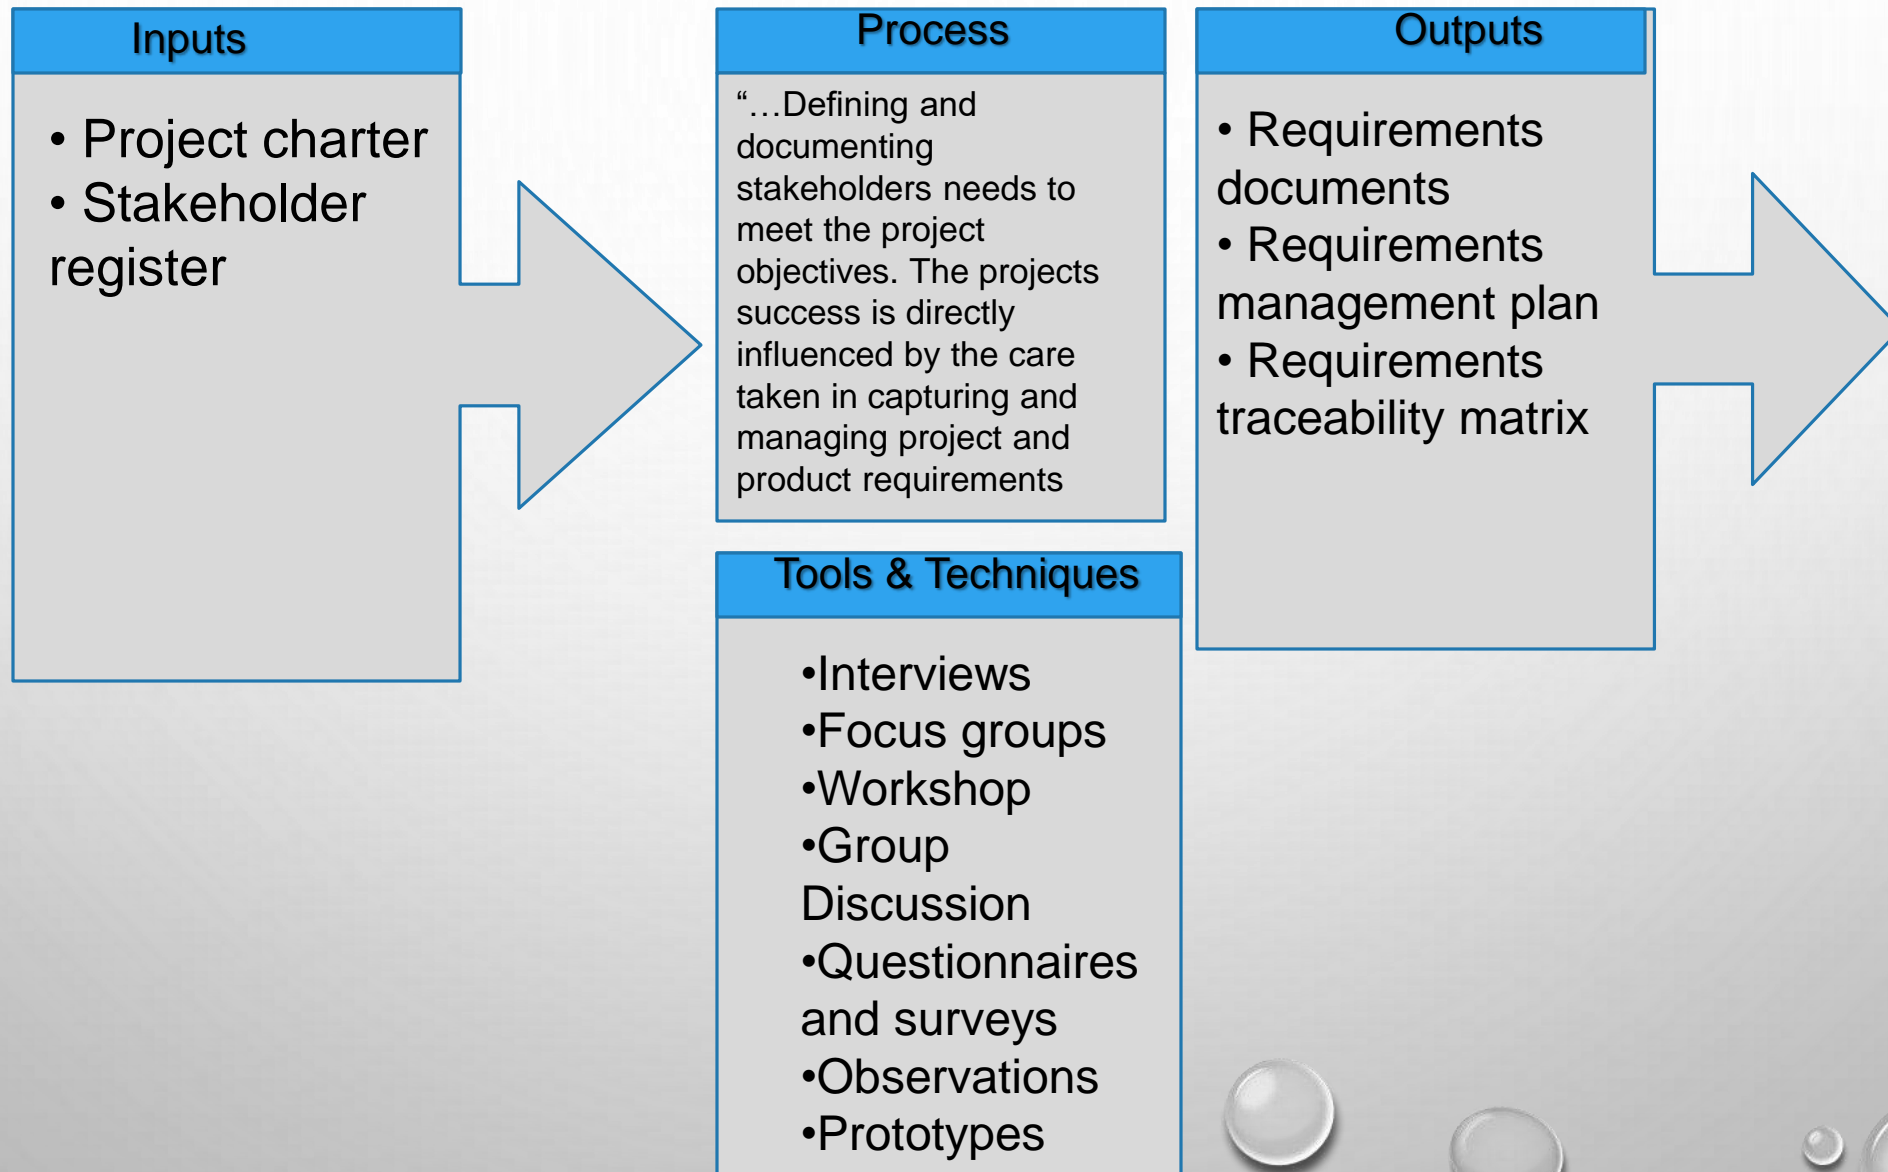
Inputs

• Project charter
• Stakeholder register

Process

"…Defining and documenting stakeholders needs to meet the project objectives. The projects success is directly influenced by the care taken in capturing and managing project and product requirements

Tools & Techniques

•Interviews
•Focus groups
•Workshop
•Group Discussion
•Questionnaires and surveys
•Observations
•Prototypes

Outputs

• Requirements documents
• Requirements management plan
• Requirements traceability matrix